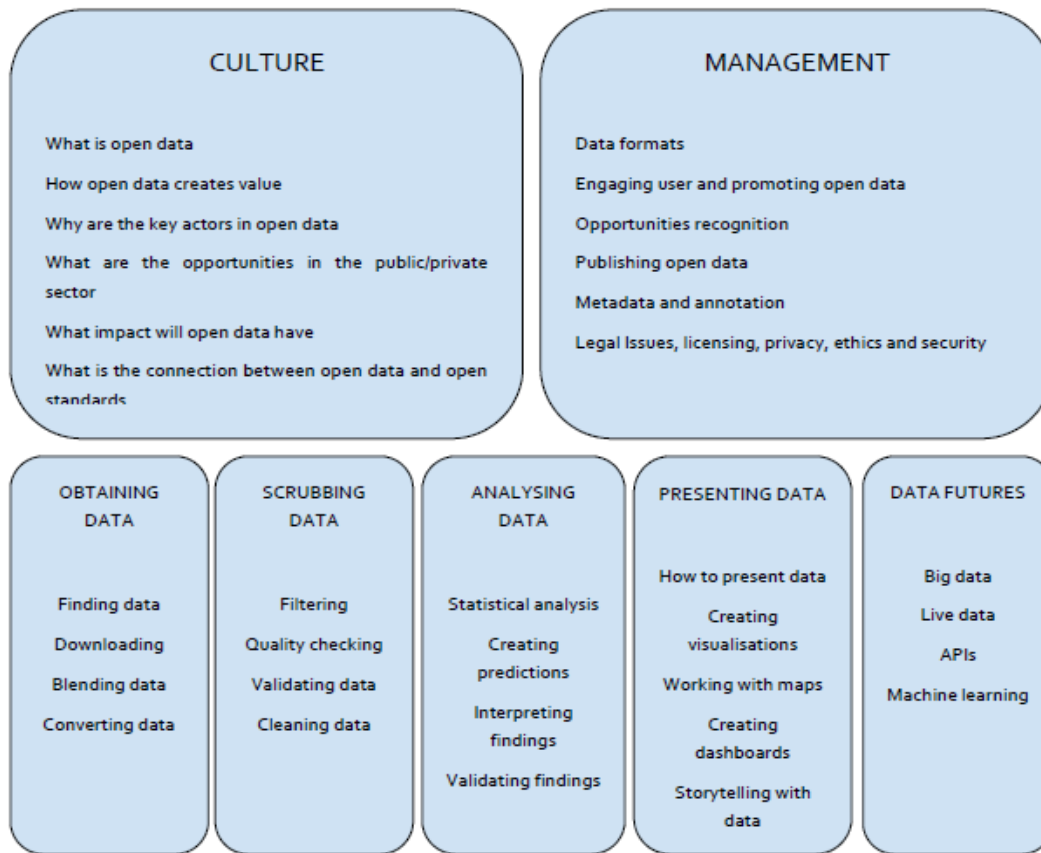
CULTURE

What is open data

How open data creates value

Why are the key actors in open data

What are the opportunities in the public/private sector

What impact will open data have

What is the connection between open data and open standards

MANAGEMENT

Data formats

Engaging user and promoting open data

Opportunities recognition

Publishing open data

Metadata and annotation

Legal Issues, licensing, privacy, ethics and security

OBTAINING DATA

Finding data

Downloading

Blending data

Converting data

SCRUBBING DATA

Filtering

Quality checking

Validating data

Cleaning data

ANALYSING DATA

Statistical analysis

Creating predictions

Interpreting findings

Validating findings

PRESENTING DATA

How to present data

Creating visualisations

Working with maps

Creating dashboards

Storytelling with data

DATA FUTURES

Big data

Live data

APIs

Machine learning